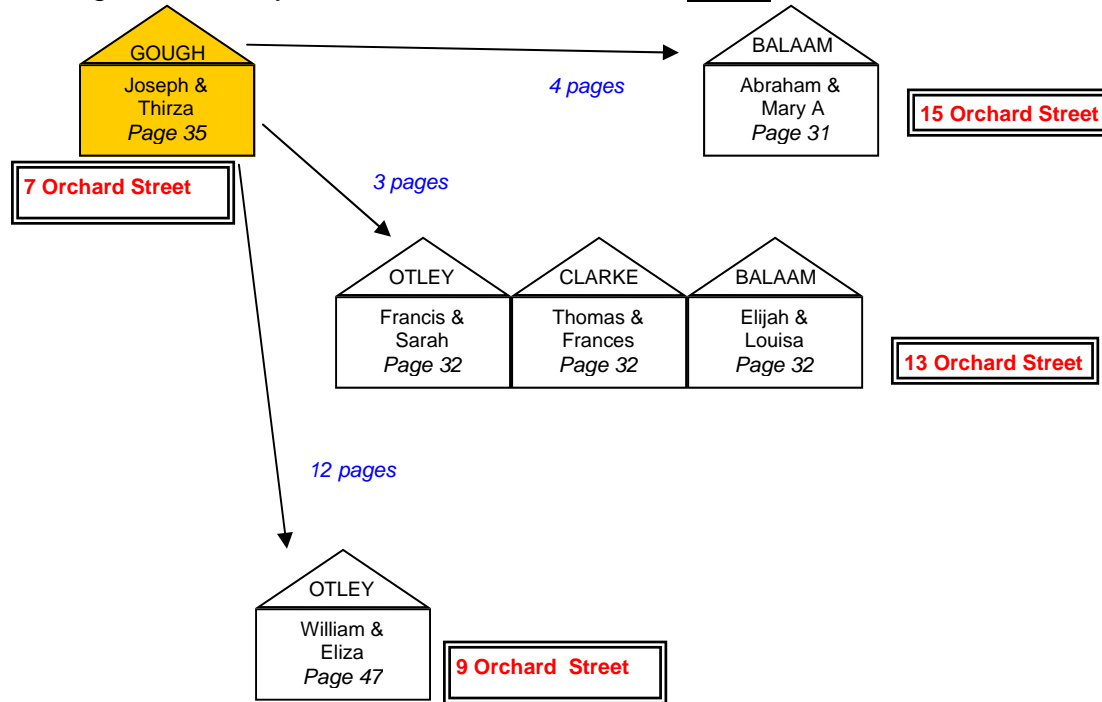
GOUGH
Joseph & Thirza
Page 35

7 Orchard Street

4 pages

BALAAM
Abraham & Mary A
Page 31

15 Orchard Street

3 pages

OTLEY
Francis & Sarah
Page 32

CLARKE
Thomas & Frances
Page 32

BALAAM
Elijah & Louisa
Page 32

13 Orchard Street

12 pages

OTLEY
William & Eliza
Page 47

9 Orchard Street